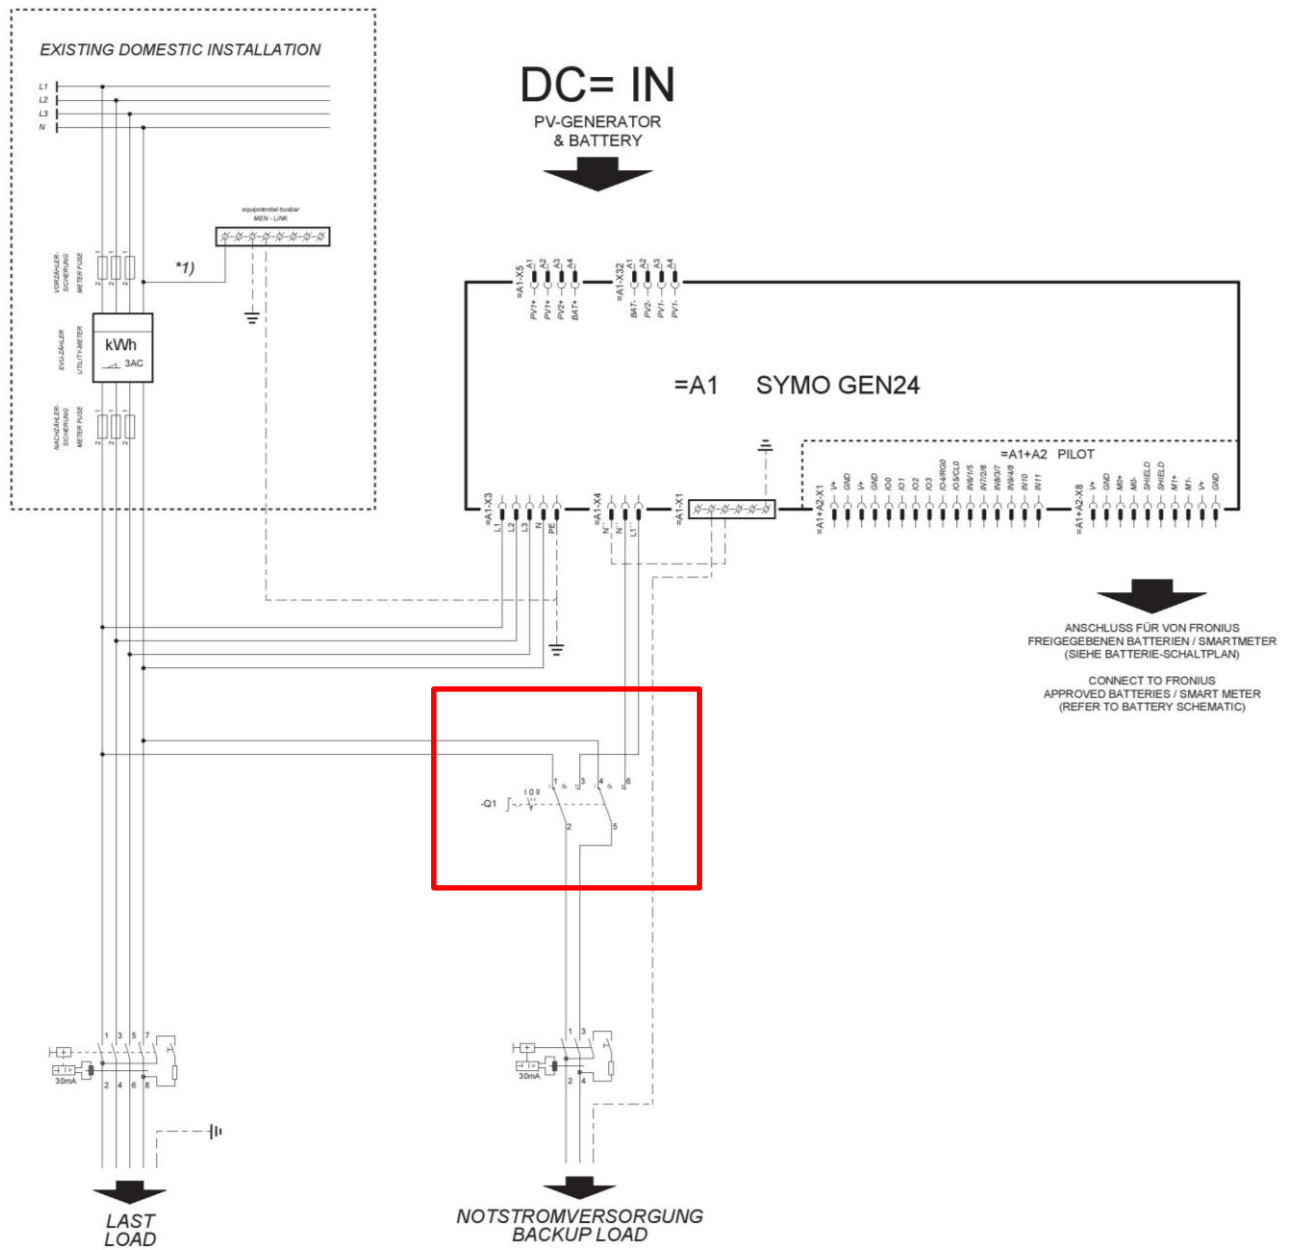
EXISTING DOMESTIC INSTALLATION

L1
L2
L3
N

equipotential busbar
MEN - LINK

*1)

VORZÄHLER-SICHERUNG
METER FUSE

EVU-ZÄHLER
UTILITY-METER

kWh
3AC

NACHZÄHLER-SICHERUNG
METER FUSE

DC= IN
PV-GENERATOR
& BATTERY

=A1-X5
PV1+ PV1+ PV2+ BAT+

=A1-X32
BAT- PV2- PV1- PV1-

=A1 SYMO GEN24

=A1+A2 PILOT

=A1+A2-X1
V+ GND V+ GND IO0 IO1 IO2 IO3 IO4/RG0 IO5/CL0 IN6/1/5 IN7/2/6 IN8/3/7 IN9/4/8 IN10 IN11

=A1+A2-X8
V+ GND MP+ MP- SHIELD SHIELD M1+ M1- V+ GND

=A1-X3
L1 L2 L3 N PE

=A1-X4
N' N' L1'

=A1-X1

ANSCHLUSS FÜR VON FRONIUS FREIGEGEBENEN BATTERIEN / SMARTMETER (SIEHE BATTERIE-SCHALTPLAN)

CONNECT TO FRONIUS APPROVED BATTERIES / SMART METER (REFER TO BATTERY SCHEMATIC)

-Q1
I 0 II
1 3 4 6
2 5

1 3 5 7
30mA
2 4 6 8

1 3
30mA
2 4

LAST
LOAD

NOTSTROMVERSORGUNG
BACKUP LOAD